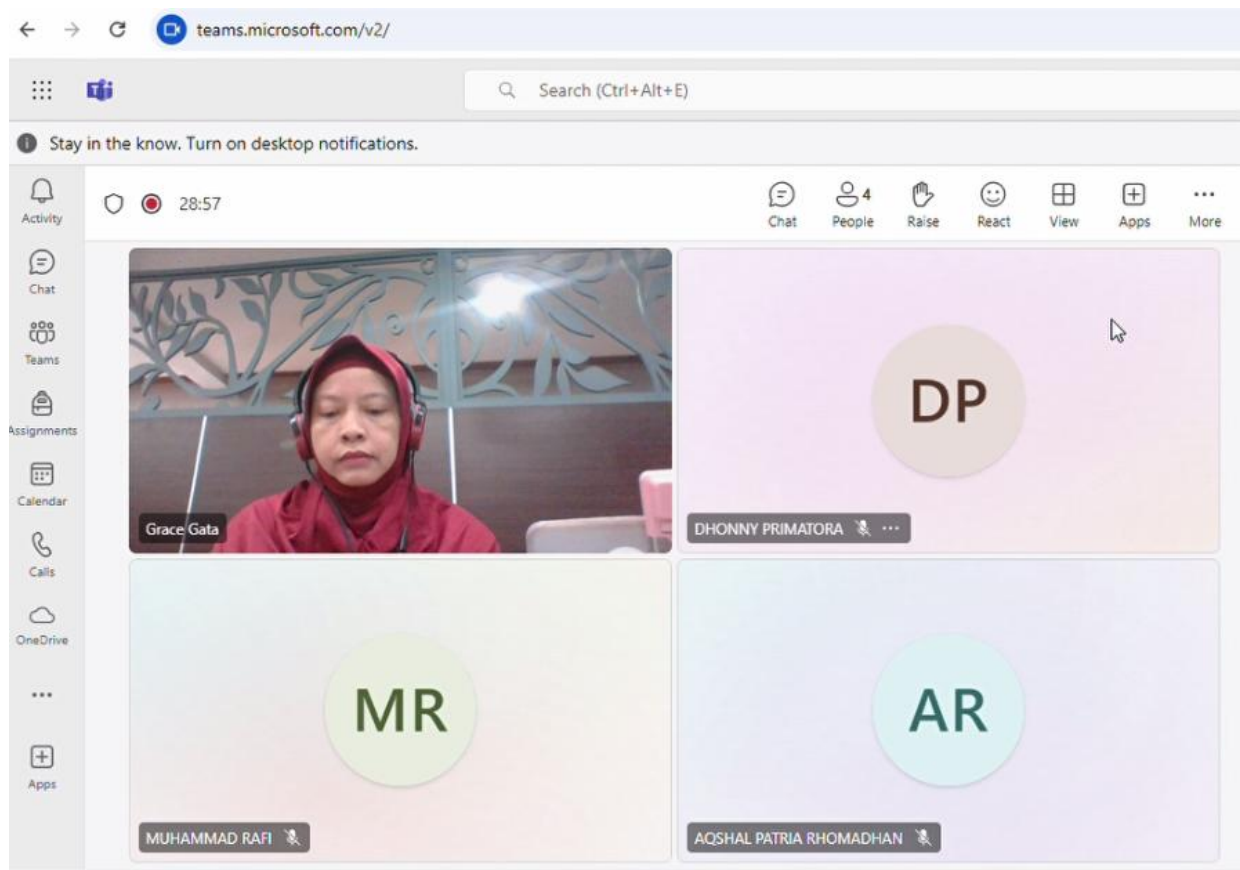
teams.microsoft.com/v2/

Search (Ctrl+Alt+E)

Stay in the know. Turn on desktop notifications.

Activity
Chat
Teams
Assignments
Calendar
Calls
OneDrive
...
Apps

28:57

Chat
4
People
Raise
React
View
Apps
More

Grace Gata

DP
DHONNY PRIMATORA

MR
MUHAMMAD RAFI

AR
AQSHAL PATRIA RHOMADHAN